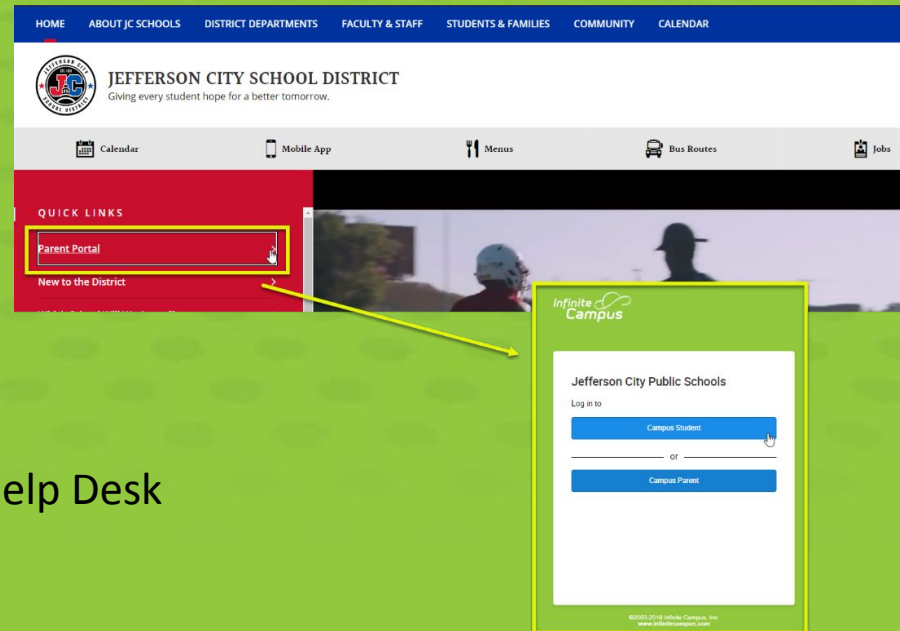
HOME ABOUT JC SCHOOLS DISTRICT DEPARTMENTS FACULTY & STAFF STUDENTS & FAMILIES COMMUNITY CALENDAR

JEFFERSON CITY SCHOOL DISTRICT
Giving every student hope for a better tomorrow.

Calendar Mobile App Menus Bus Routes Jobs

QUICK LINKS
Parent Portal
New to the District
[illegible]

Infinite Campus

Jefferson City Public Schools
Log in to
Campus Student
or
Campus Parent

©2003-2018 Infinite Campus, Inc.
www.infinitecampus.com

elp Desk